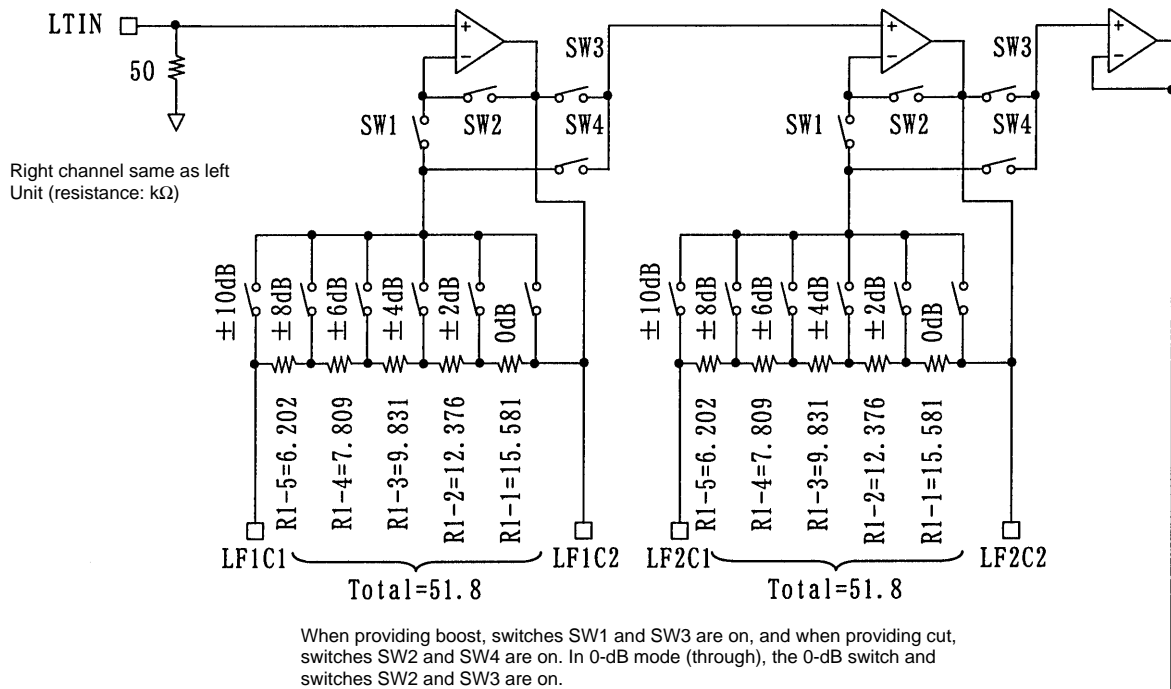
LTIN

50

SW3

SW1 SW2 SW4

SW3

SW1 SW2 SW4

Right channel same as left
Unit (resistance: kΩ)

±10dB ±8dB ±6dB ±4dB ±2dB 0dB

R1-5=6.202 R1-4=7.809 R1-3=9.831 R1-2=12.376 R1-1=15.581

LF1C1 LF1C2

Total=51.8

±10dB ±8dB ±6dB ±4dB ±2dB 0dB

R1-5=6.202 R1-4=7.809 R1-3=9.831 R1-2=12.376 R1-1=15.581

LF2C1 LF2C2

Total=51.8

When providing boost, switches SW1 and SW3 are on, and when providing cut, switches SW2 and SW4 are on. In 0-dB mode (through), the 0-dB switch and switches SW2 and SW3 are on.